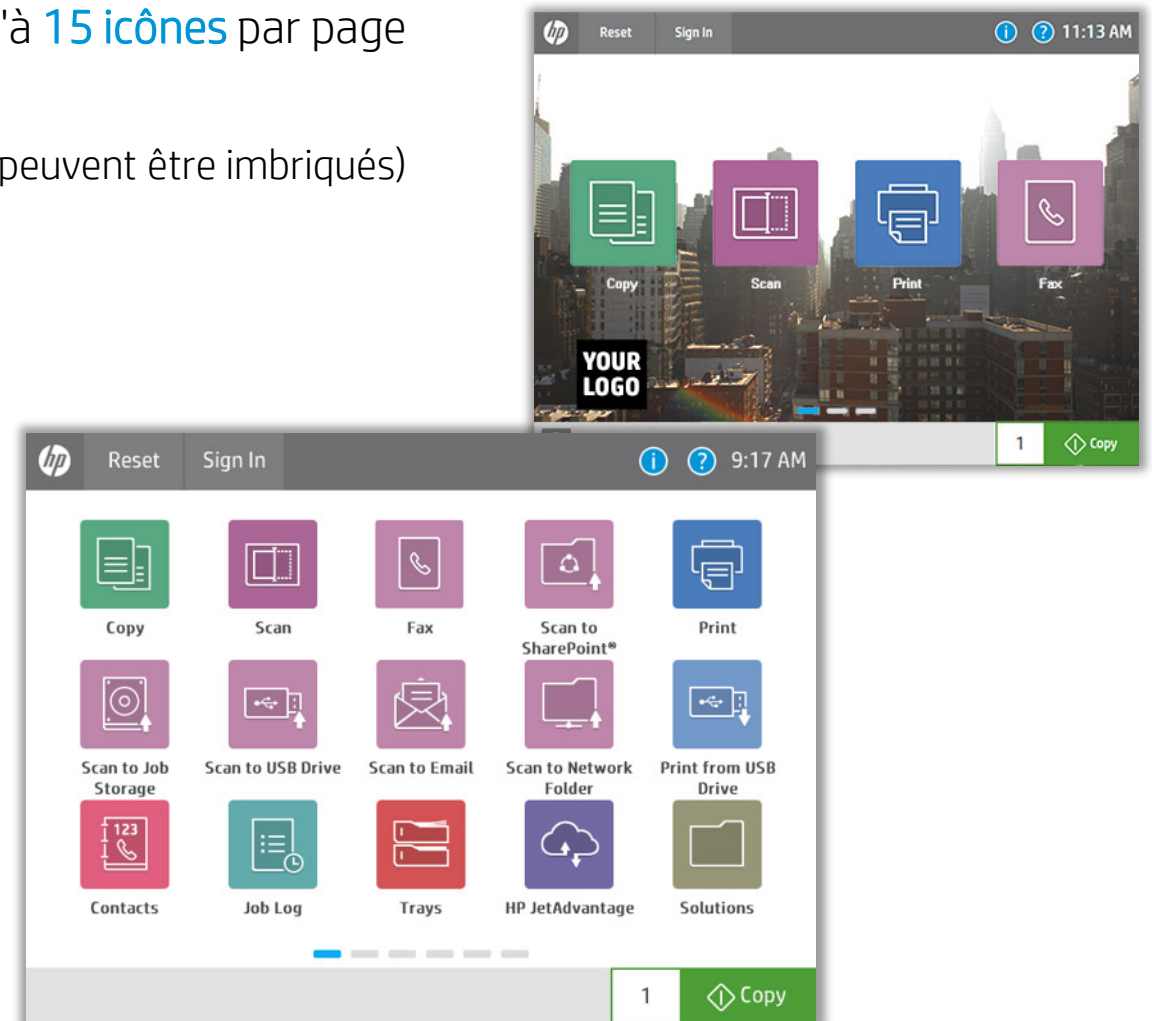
'à 15 icônes par page

peuvent être imbriqués)

Reset Sign In 11:13 AM

Copy Scan Print Fax

YOUR LOGO

1 Copy

Reset Sign In 9:17 AM

Copy Scan Fax Scan to SharePoint® Print

Scan to Job Storage Scan to USB Drive Scan to Email Scan to Network Folder Print from USB Drive

123

Contacts Job Log Trays HP JetAdvantage Solutions

1 Copy